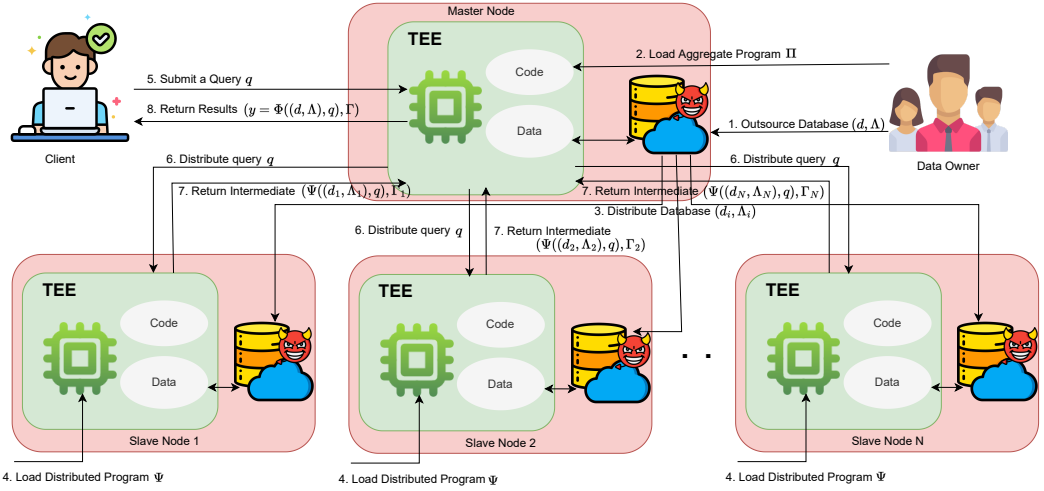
Master Node

TEE

Code

Data

Client

5. Submit a Query $q$

8. Return Results $(y = \Phi((d, \Lambda), q), \Gamma)$

2. Load Aggregate Program $\Pi$

1. Outsource Database $(d, \Lambda)$

Data Owner

6. Distribute query $q$

7. Return Intermediate $(\Psi((d_1, \Lambda_1), q), \Gamma_1)$

6. Distribute query $q$

7. Return Intermediate $(\Psi((d_N, \Lambda_N), q), \Gamma_N)$

3. Distribute Database $(d_i, \Lambda_i)$

6. Distribute query $q$

7. Return Intermediate $(\Psi((d_2, \Lambda_2), q), \Gamma_2)$

TEE

Code

Data

Slave Node 1

TEE

Code

Data

Slave Node 2

. .

TEE

Code

Data

Slave Node N

4. Load Distributed Program $\Psi$

4. Load Distributed Program $\Psi$

4. Load Distributed Program $\Psi$